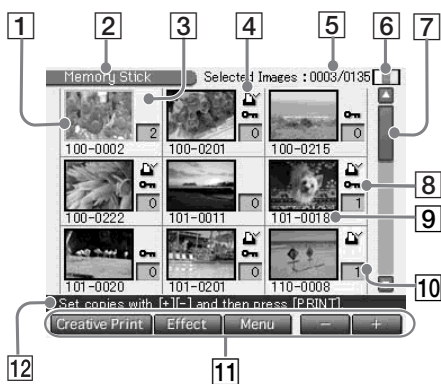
1 2 3 4 5 6 7

Memory Stick

Selected Images : 0003/0135

2
100-0002

0
100-0201

0
100-0215

0
100-0222

0
101-0011

1
101-0018

8
9

0
101-0020

0
101-0201

1
110-0008

10

Set copies with [+][−] and then press [PRINT].

Creative Print | Effect | Menu | − | +

12
11